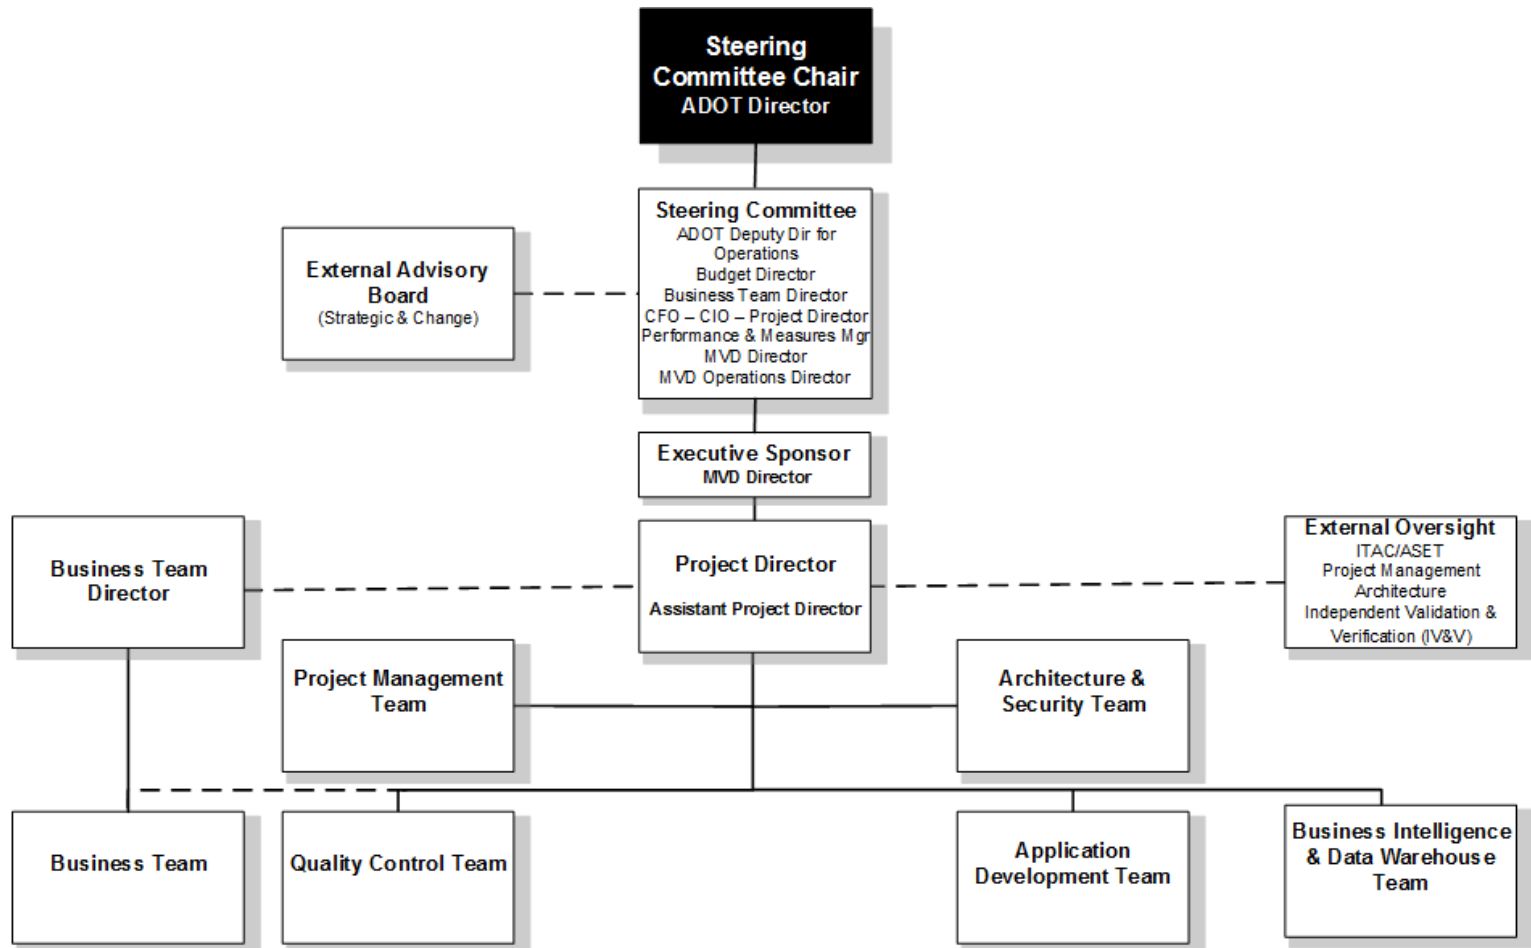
Steering Committee Chair
ADOT Director

External Advisory Board
(Strategic & Change)

Steering Committee
ADOT Deputy Dir for Operations
Budget Director
Business Team Director
CFO – CIO – Project Director
Performance & Measures Mgr
MVD Director
MVD Operations Director

Executive Sponsor
MVD Director

Business Team Director

Project Director
Assistant Project Director

External Oversight
ITAC/ASET
Project Management
Architecture
Independent Validation & Verification (IV&V)

Project Management Team

Architecture & Security Team

Business Team

Quality Control Team

Application Development Team

Business Intelligence & Data Warehouse Team